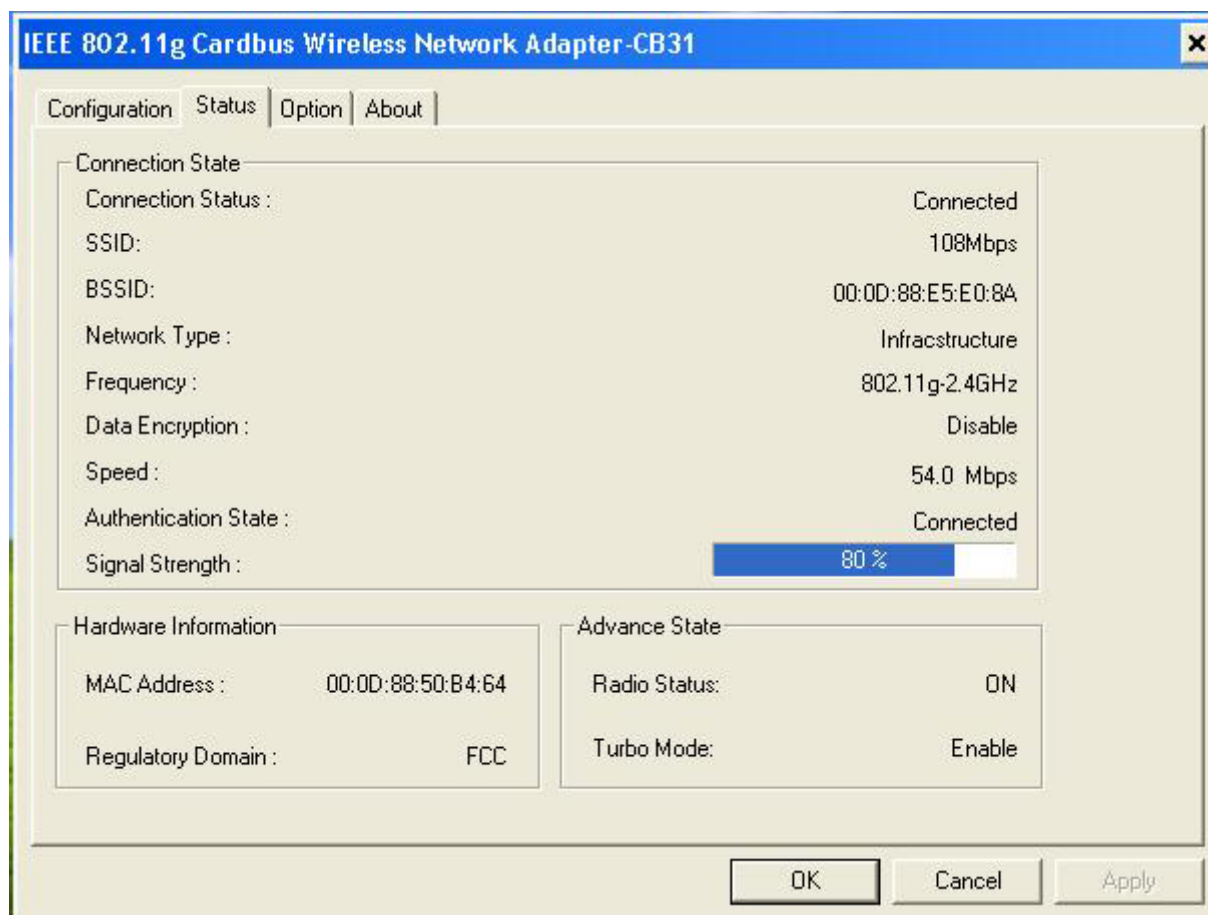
IEEE 802.11g Cardbus Wireless Network Adapter-CB31

×

Configuration | Status | Option | About

Connection State

Connection Status : Connected

SSID: 108Mbps

BSSID: 00:0D:88:E5:E0:8A

Network Type : Infracstructure

Frequency : 802.11g-2.4GHz

Data Encryption : Disable

Speed : 54.0 Mbps

Authentication State : Connected

Signal Strength : 80 %

Hardware Information

MAC Address : 00:0D:88:50:B4:64

Regulatory Domain : FCC

Advance State

Radio Status: ON

Turbo Mode: Enable

OK | Cancel | Apply